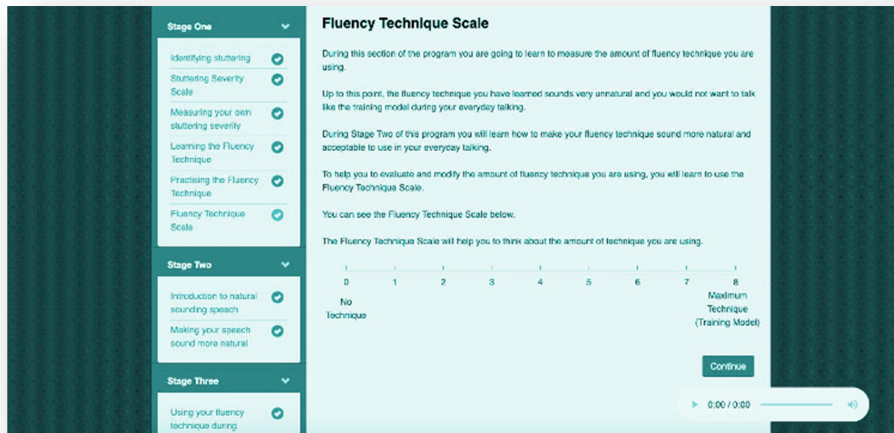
Stage One

Identifying stuttering

Stuttering Severity Scale

Measuring your own stuttering severity

Learning the Fluency Technique

Practising the Fluency Technique

Fluency Technique Scale

Stage Two

Introduction to natural sounding speech

Making your speech sound more natural

Stage Three

Using your fluency technique during

Fluency Technique Scale

During this section of the program you are going to learn to measure the amount of fluency technique you are using.

Up to this point, the fluency technique you have learned sounds very unnatural and you would not want to talk like the training model during your everyday talking.

During Stage Two of this program you will learn how to make your fluency technique sound more natural and acceptable to use in your everyday talking.

To help you to evaluate and modify the amount of fluency technique you are using, you will learn to use the Fluency Technique Scale.

You can see the Fluency Technique Scale below.

The Fluency Technique Scale will help you to think about the amount of technique you are using.

0 1 2 3 4 5 6 7 8

No Technique

Maximum Technique (Training Model)

Continue

0:00 / 0:00